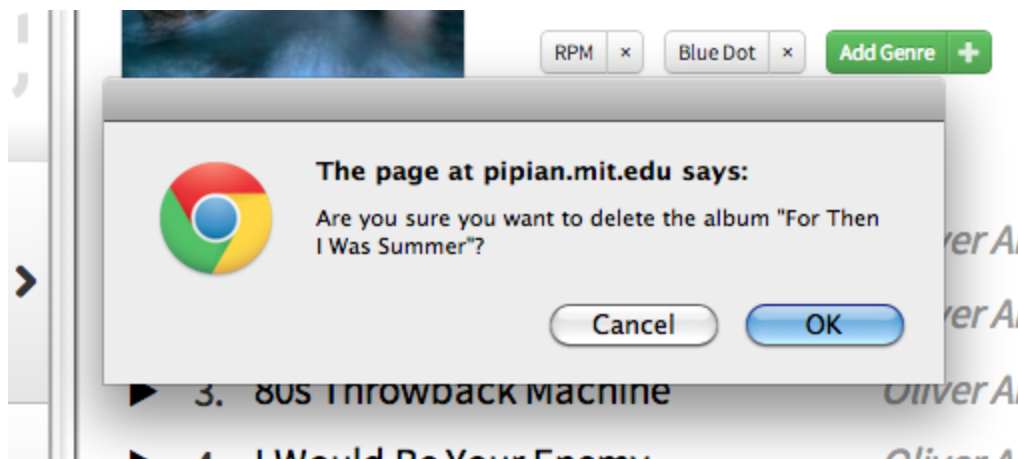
RPM ×

Blue Dot ×

Add Genre +

The page at pipian.mit.edu says:

Are you sure you want to delete the album "For Then I Was Summer"?

Cancel

OK

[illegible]ver A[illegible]

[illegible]ver A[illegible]

3. 80s Throwback Machine

Oliver A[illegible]

4. I Would Be Your Enemy

Oliver A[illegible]